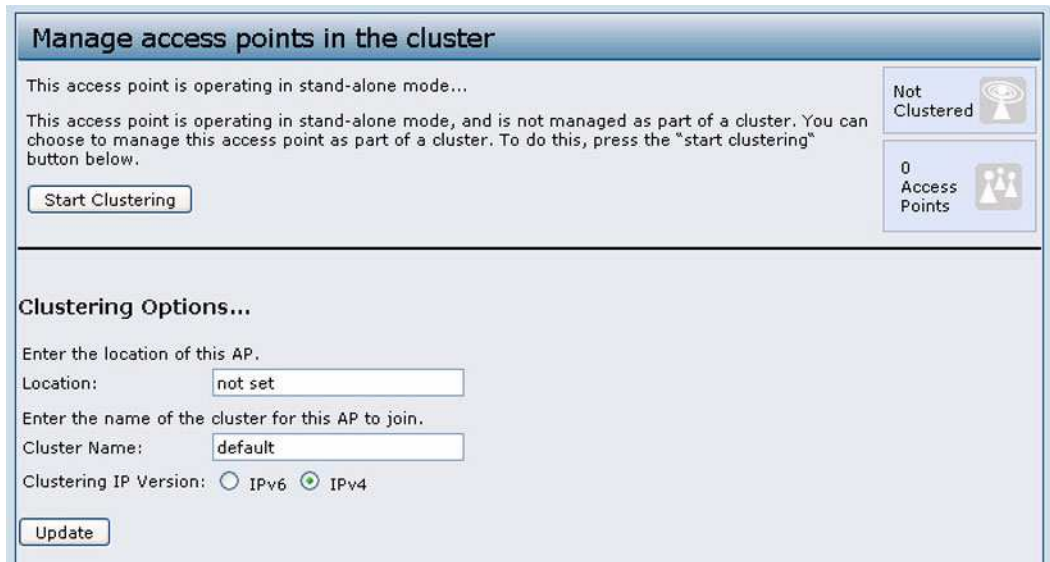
Manage access points in the cluster

This access point is operating in stand-alone mode...

This access point is operating in stand-alone mode, and is not managed as part of a cluster. You can choose to manage this access point as part of a cluster. To do this, press the "start clustering" button below.

Start Clustering

Not Clustered

0 Access Points

Clustering Options...

Enter the location of this AP.

Location: not set

Enter the name of the cluster for this AP to join.

Cluster Name: default

Clustering IP Version: IPv6 IPv4

Update